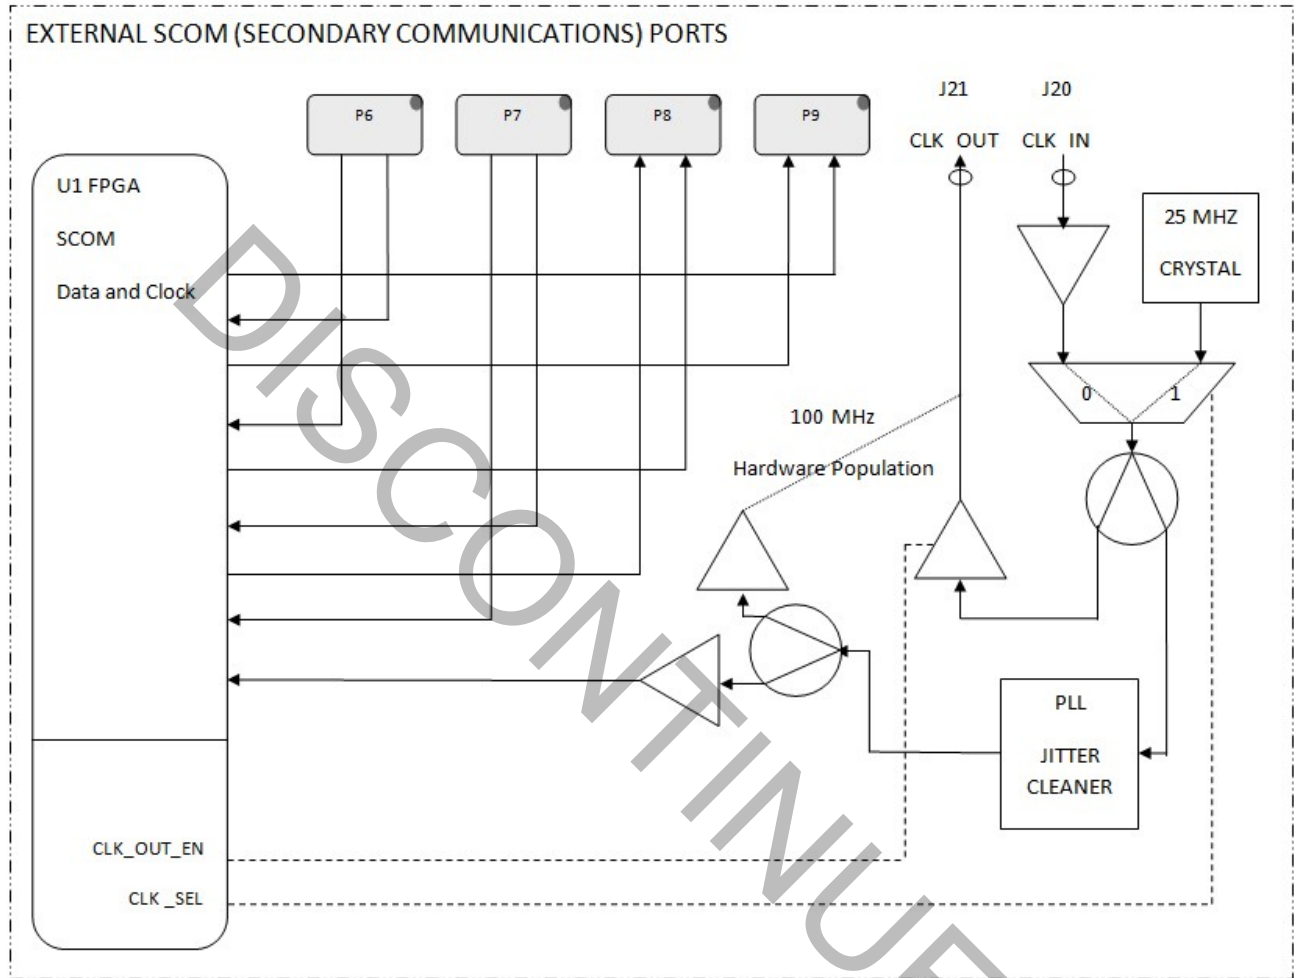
EXTERNAL SCOM (SECONDARY COMMUNICATIONS) PORTS

P6

P7

P8

P9

J21

CLK OUT

J20

CLK IN

U1 FPGA

SCOM

Data and Clock

25 MHZ

CRYSTAL

0

1

100 MHz

Hardware Population

PLL

JITTER

CLEANER

CLK_OUT_EN

CLK _SEL

DISCONTINUE